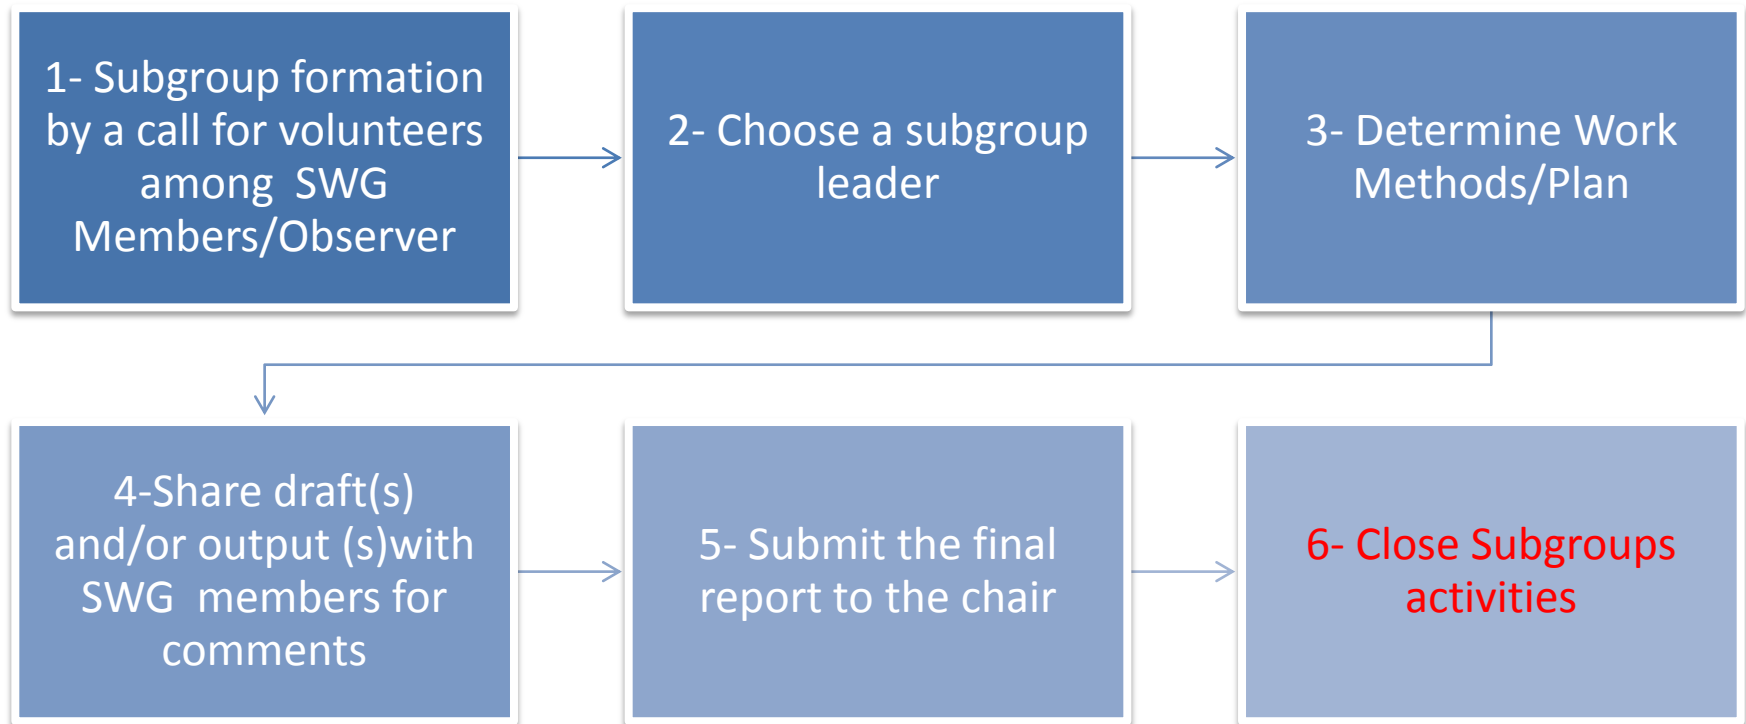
1- Subgroup formation by a call for volunteers among SWG Members/Observer

2- Choose a subgroup leader

3- Determine Work Methods/Plan

4-Share draft(s) and/or output (s)with SWG members for comments

5- Submit the final report to the chair

6- Close Subgroups activities